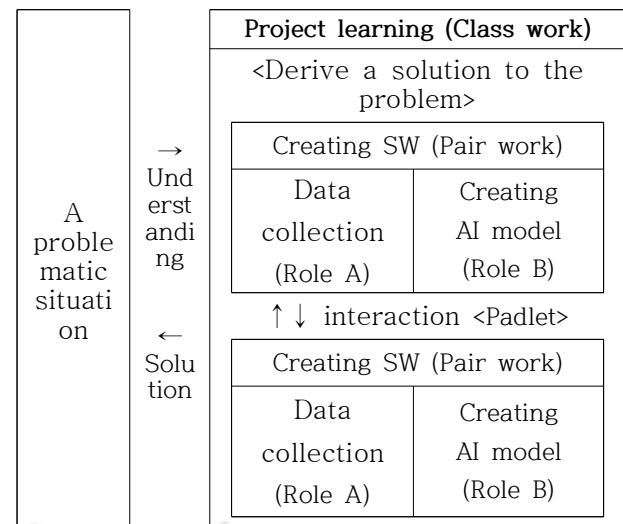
A problematic situation

→ Understanding

← Solution

Project learning (Class work)

<Derive a solution to the problem>

Creating SW (Pair work)

| Data collection (Role A) | Creating AI model (Role B) |
|---|---|

↑ ↓ interaction <Padlet>

Creating SW (Pair work)

| Data collection (Role A) | Creating AI model (Role B) |
|---|---|